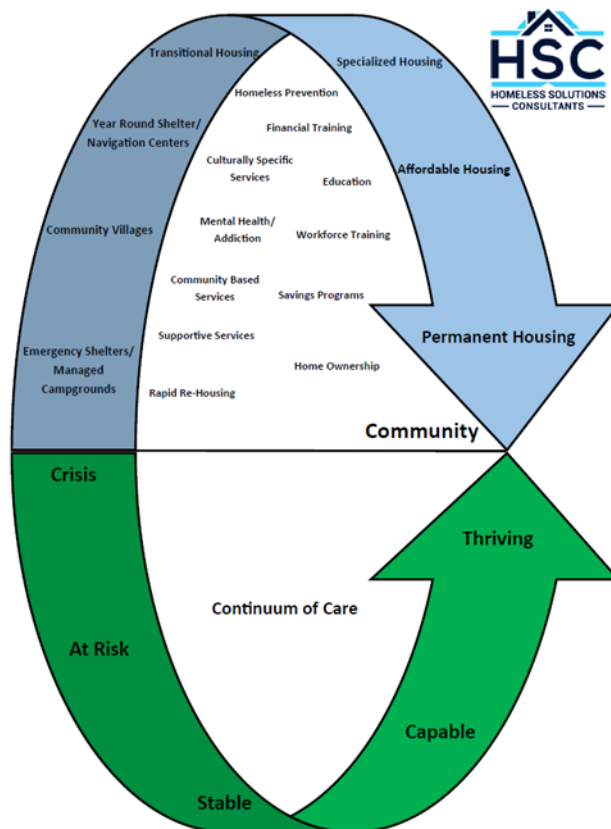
HSC
HOMELESS SOLUTIONS
CONSULTANTS

Transitional Housing

Year Round Shelter/ Navigation Centers

Community Villages

Emergency Shelters/ Managed Campgrounds

Specialized Housing

Affordable Housing

Permanent Housing

Homeless Prevention

Financial Training

Culturally Specific Services

Education

Mental Health/ Addiction

Workforce Training

Community Based Services

Savings Programs

Supportive Services

Home Ownership

Rapid Re-Housing

Community

Crisis

At Risk

Stable

Continuum of Care

Thriving

Capable